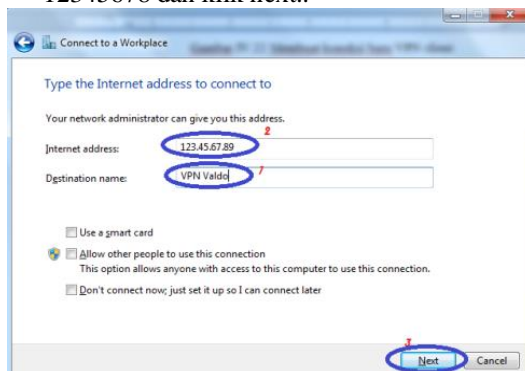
Connect to a Workplace

Type the Internet address to connect to

Your network administrator can give you this address.

Internet address: 123.45.67.89 2

Destination name: VPN Valdo 1

Use a smart card

Allow other people to use this connection
This option allows anyone with access to this computer to use this connection.

Don't connect now; just set it up so I can connect later

3

Next Cancel